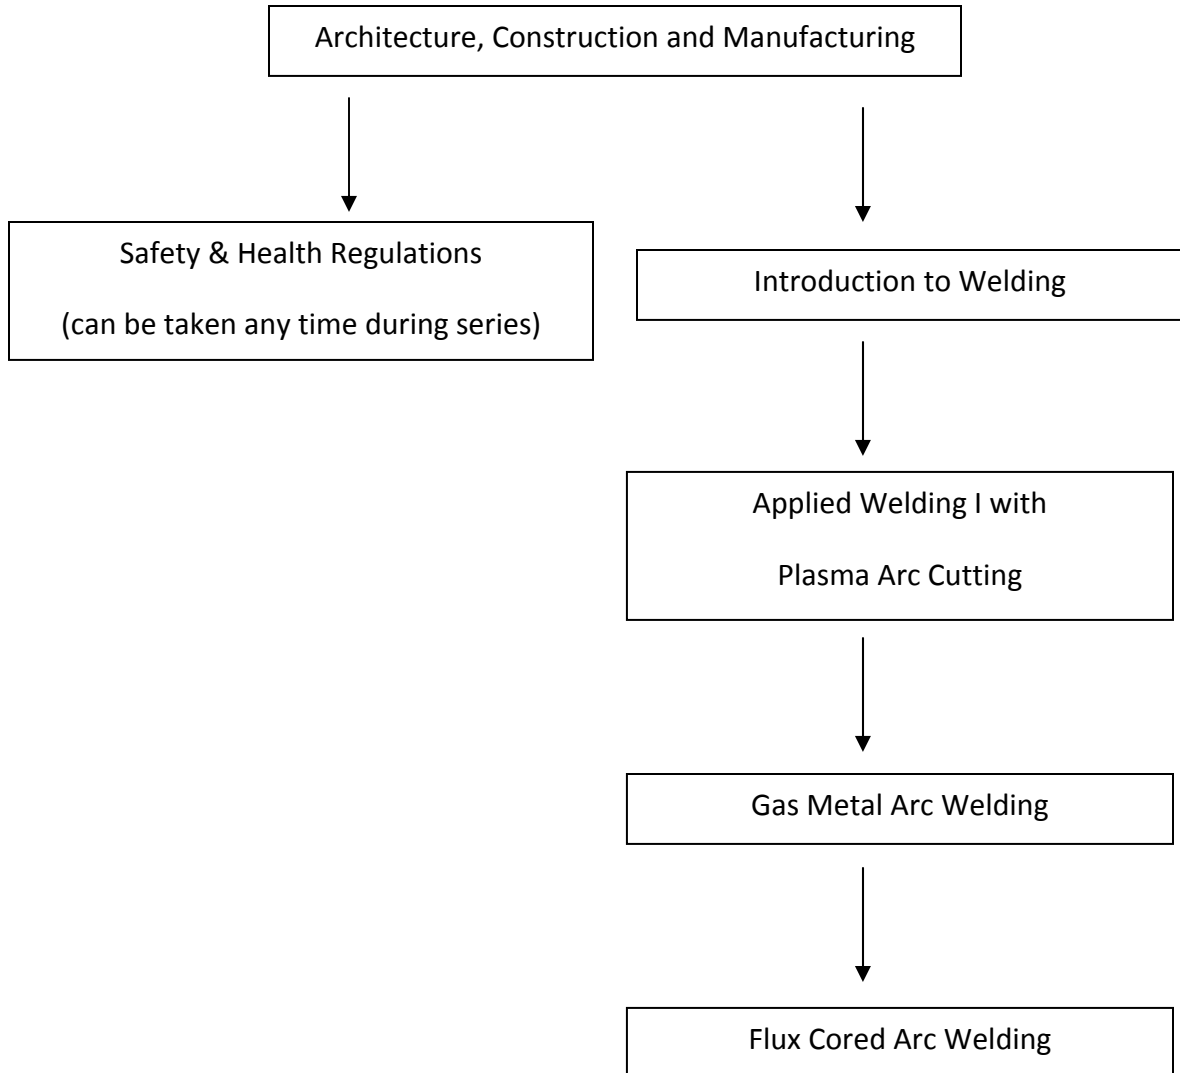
Architecture, Construction and Manufacturing

Safety & Health Regulations

(can be taken any time during series)

Introduction to Welding

Applied Welding I with

Plasma Arc Cutting

Gas Metal Arc Welding

Flux Cored Arc Welding